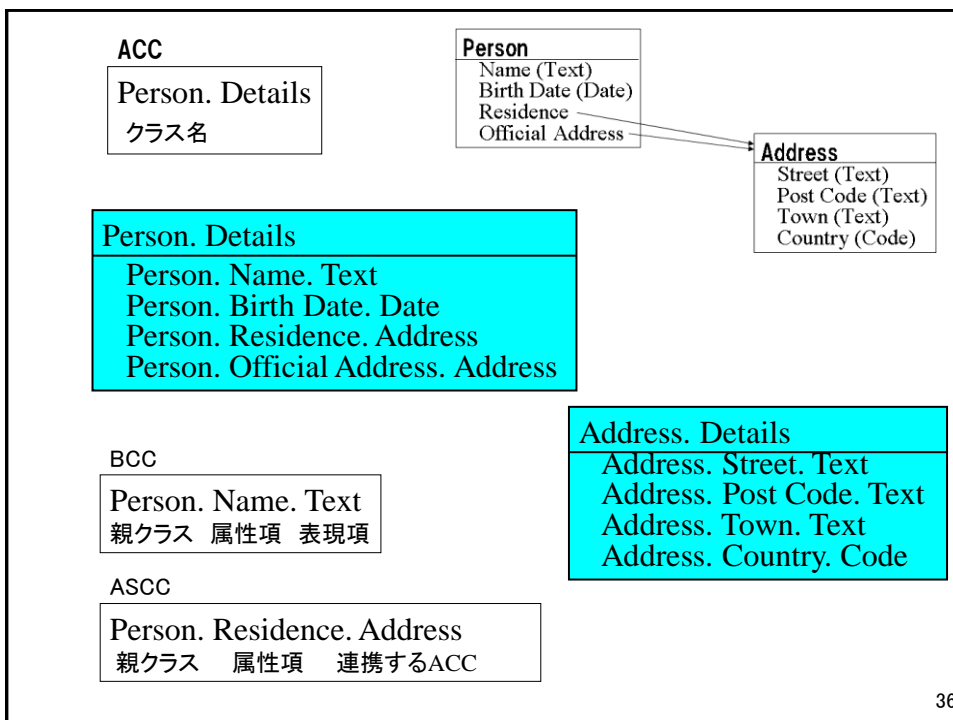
ACC

Person. Details
クラス名

Person
Name (Text)
Birth Date (Date)
Residence
Official Address

Address
Street (Text)
Post Code (Text)
Town (Text)
Country (Code)

Person. Details
Person. Name. Text
Person. Birth Date. Date
Person. Residence. Address
Person. Official Address. Address

Address. Details
Address. Street. Text
Address. Post Code. Text
Address. Town. Text
Address. Country. Code

BCC

Person. Name. Text
親クラス 属性項 表現項

ASCC

Person. Residence. Address
親クラス 属性項 連携するACC

36